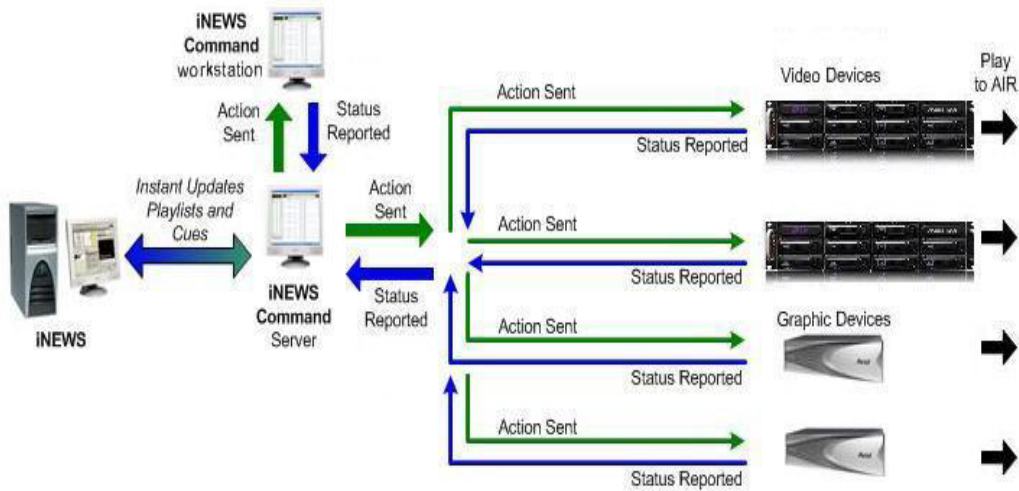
iNEWS Command workstation

Action Sent

Status Reported

Instant Updates Playlists and Cues

iNEWS

iNEWS Command Server

Action Sent

Status Reported

Action Sent

Status Reported

Video Devices

Play to AIR

Action Sent

Status Reported

Graphic Devices

Action Sent

Status Reported

Action Sent

Status Reported